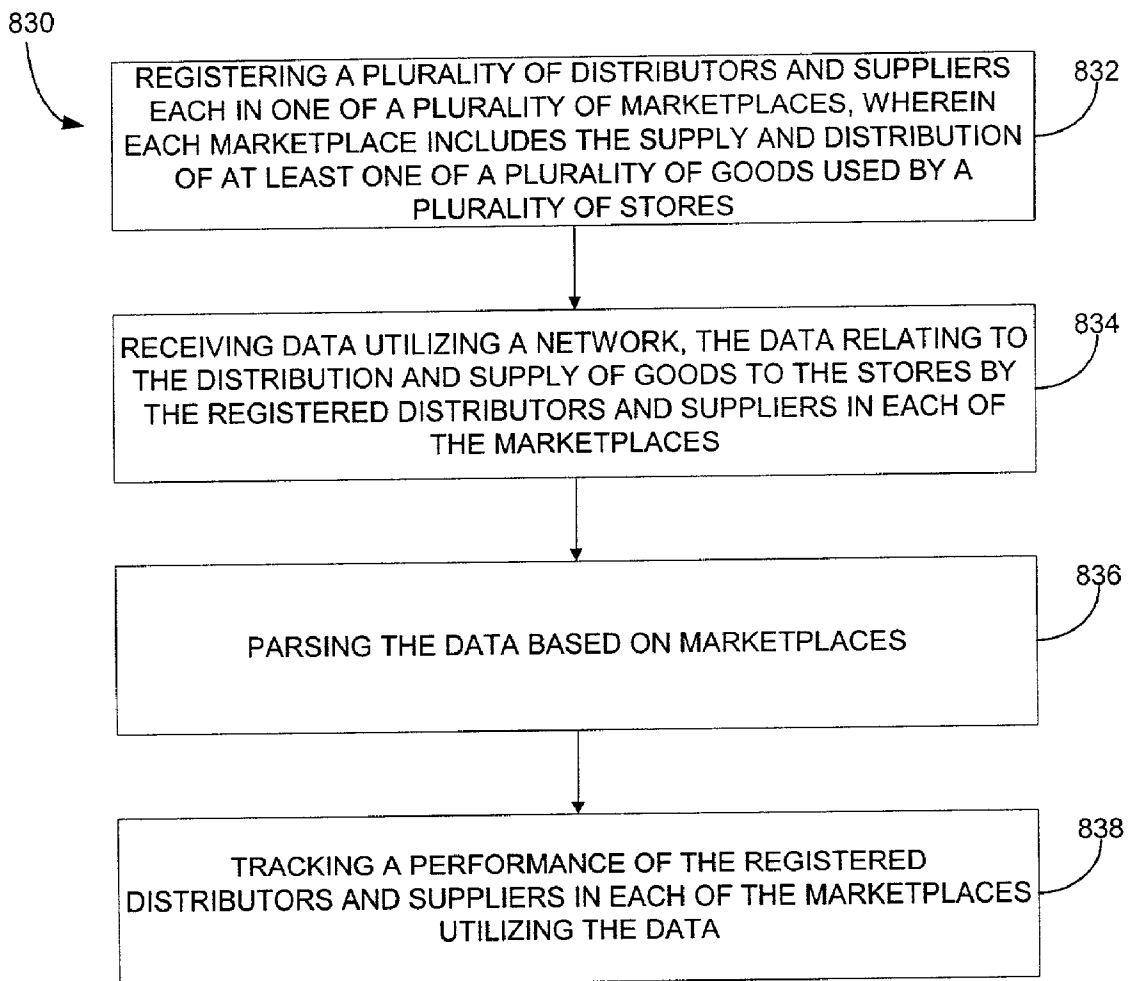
830

REGISTERING A PLURALITY OF DISTRIBUTORS AND SUPPLIERS EACH IN ONE OF A PLURALITY OF MARKETPLACES, WHEREIN EACH MARKETPLACE INCLUDES THE SUPPLY AND DISTRIBUTION OF AT LEAST ONE OF A PLURALITY OF GOODS USED BY A PLURALITY OF STORES

832

RECEIVING DATA UTILIZING A NETWORK, THE DATA RELATING TO THE DISTRIBUTION AND SUPPLY OF GOODS TO THE STORES BY THE REGISTERED DISTRIBUTORS AND SUPPLIERS IN EACH OF THE MARKETPLACES

834

PARSING THE DATA BASED ON MARKETPLACES

836

TRACKING A PERFORMANCE OF THE REGISTERED DISTRIBUTORS AND SUPPLIERS IN EACH OF THE MARKETPLACES UTILIZING THE DATA

838